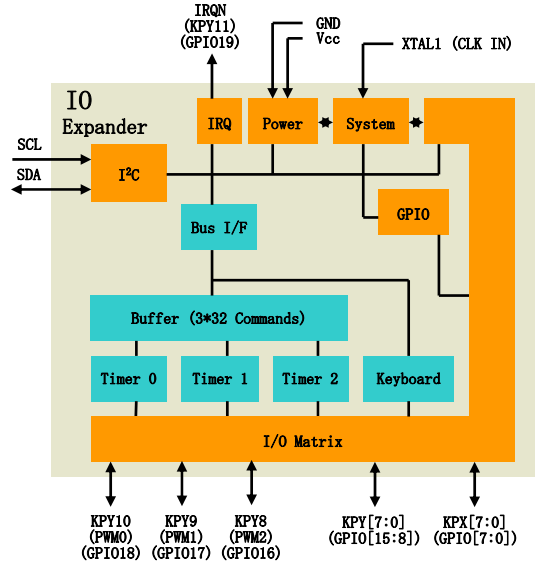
IRQN
(KPY11)
(GPIO19)

GND
Vcc

XTAL1 (CLK IN)

IO
Expander

IRQ

Power

System

SCL

SDA

I²C

GPIO

Bus I/F

Buffer (3*32 Commands)

Timer 0

Timer 1

Timer 2

Keyboard

I/O Matrix

KPY10
(PWM0)
(GPIO18)

KPY9
(PWM1)
(GPIO17)

KPY8
(PWM2)
(GPIO16)

KPY[7:0]
(GPIO[15:8])

KPX[7:0]
(GPIO[7:0])